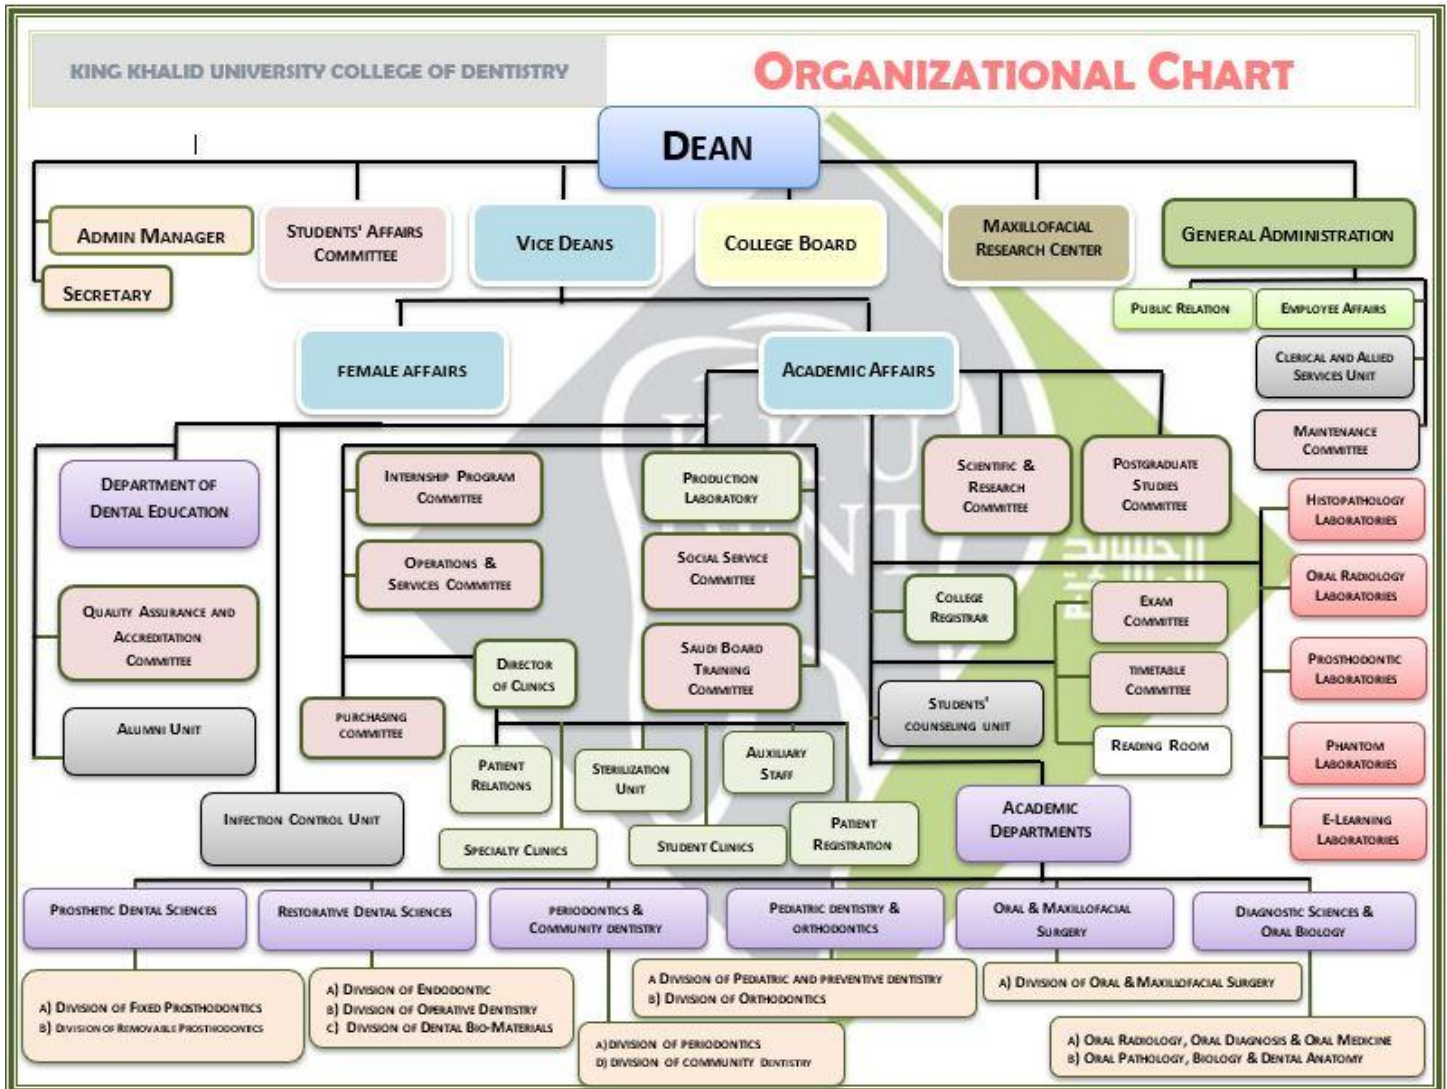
KING KHALID UNIVERSITY COLLEGE OF DENTISTRY

ORGANIZATIONAL CHART

DEAN

ADMIN MANAGER

SECRETARY

STUDENTS' AFFAIRS COMMITTEE

VICE DEANS

COLLEGE BOARD

MAXILLOFACIAL RESEARCH CENTER

GENERAL ADMINISTRATION

PUBLIC RELATION

EMPLOYEE AFFAIRS

CLERICAL AND ALLIED SERVICES UNIT

MAINTENANCE COMMITTEE

FEMALE AFFAIRS

ACADEMIC AFFAIRS

DEPARTMENT OF DENTAL EDUCATION

QUALITY ASSURANCE AND ACCREDITATION COMMITTEE

ALUMNI UNIT

INFECTION CONTROL UNIT

INTERNSHIP PROGRAM COMMITTEE

OPERATIONS & SERVICES COMMITTEE

PRODUCTION LABORATORY

SOCIAL SERVICE COMMITTEE

SAUDI BOARD TRAINING COMMITTEE

PURCHASING COMMITTEE

DIRECTOR OF CLINICS

PATIENT RELATIONS

STERILIZATION UNIT

AUXILIARY STAFF

SPECIALTY CLINICS

STUDENT CLINICS

PATIENT REGISTRATION

SCIENTIFIC & RESEARCH COMMITTEE

POSTGRADUATE STUDIES COMMITTEE

COLLEGE REGISTRAR

EXAM COMMITTEE

TIMETABLE COMMITTEE

STUDENTS' COUNSELING UNIT

READING ROOM

ACADEMIC DEPARTMENTS

HISTOPATHOLOGY LABORATORIES

ORAL RADIOLOGY LABORATORIES

PROSTHODONTIC LABORATORIES

PHANTOM LABORATORIES

E-LEARNING LABORATORIES

PROSTHETIC DENTAL SCIENCES

RESTORATIVE DENTAL SCIENCES

PERIODONTICS & COMMUNITY DENTISTRY

PEDIATRIC DENTISTRY & ORTHODONTICS

ORAL & MAXILLOFACIAL SURGERY

DIAGNOSTIC SCIENCES & ORAL BIOLOGY

A) DIVISION OF FIXED PROSTHODONTICS
B) DIVISION OF REMOVABLE PROSTHODONTICS

A) DIVISION OF ENDODONTIC
B) DIVISION OF OPERATIVE DENTISTRY
C) DIVISION OF DENTAL BIO-MATERIALS

A DIVISION OF PEDIATRIC AND PREVENTIVE DENTISTRY
B) DIVISION OF ORTHODONTICS

A) DIVISION OF ORAL & MAXILLOFACIAL SURGERY

A) DIVISION OF PERIODONTICS
B) DIVISION OF COMMUNITY DENTISTRY

A) ORAL RADIOLOGY, ORAL DIAGNOSIS & ORAL MEDICINE
B) ORAL PATHOLOGY, BIOLOGY & DENTAL ANATOMY